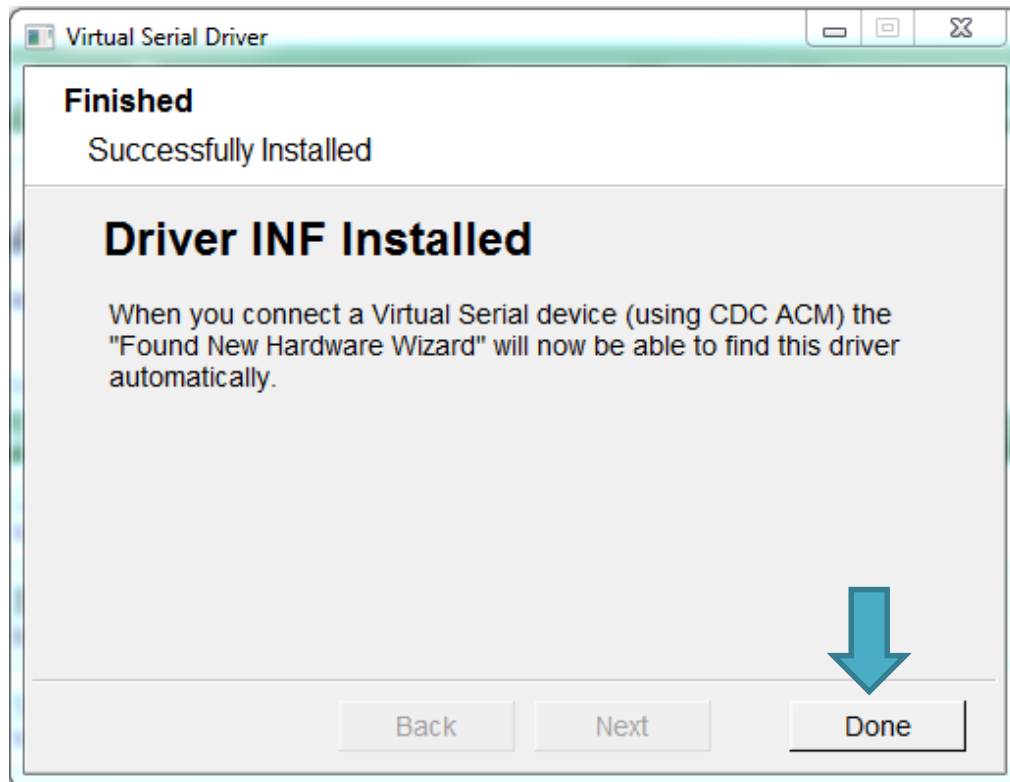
Virtual Serial Driver

Finished

Successfully Installed

Driver INF Installed

When you connect a Virtual Serial device (using CDC ACM) the "Found New Hardware Wizard" will now be able to find this driver automatically.

Back

Next

Done